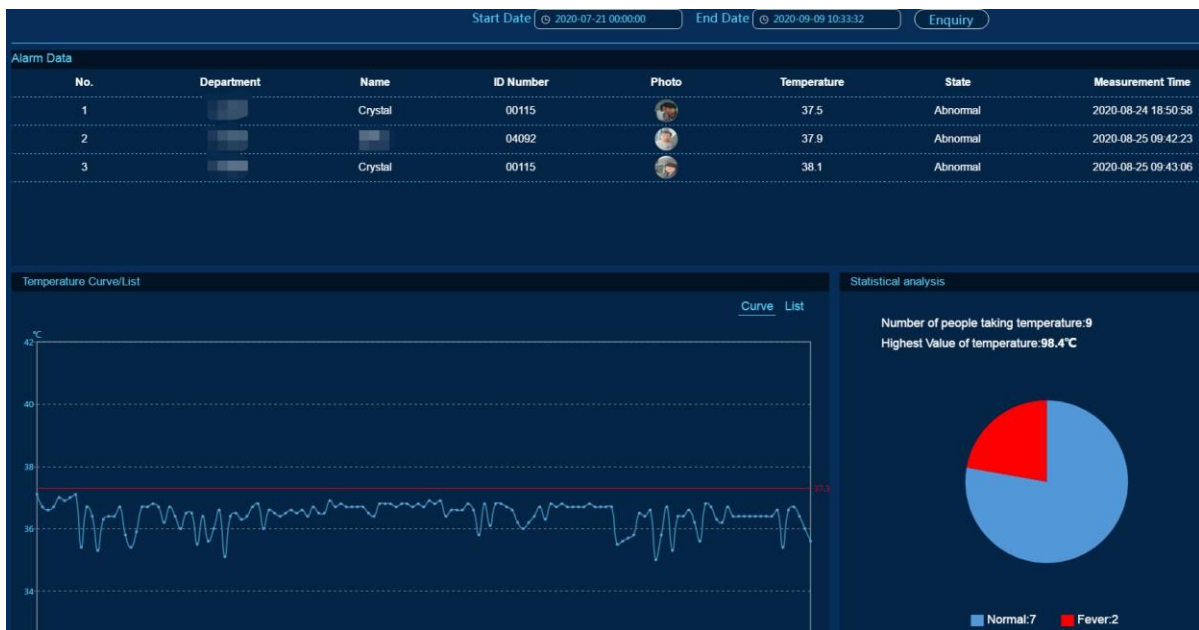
Start Date 2020-07-21 00:00:00 End Date 2020-09-09 10:33:32 Enquiry

Alarm Data

| No. | Department | Name | ID Number | Photo | Temperature | State | Measurement Time |
|---|---|---|---|---|---|---|---|
| 1 | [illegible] | Crystal | 00115 | | 37.5 | Abnormal | 2020-08-24 18:50:58 |
| 2 | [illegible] | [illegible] | 04092 | | 37.9 | Abnormal | 2020-08-25 09:42:23 |
| 3 | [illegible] | Crystal | 00115 | | 38.1 | Abnormal | 2020-08-25 09:43:06 |

Temperature Curve/List

Curve List

℃
42
40
38
37.3
36
34

Statistical analysis

Number of people taking temperature:9
Highest Value of temperature:98.4℃

Normal:7 Fever:2